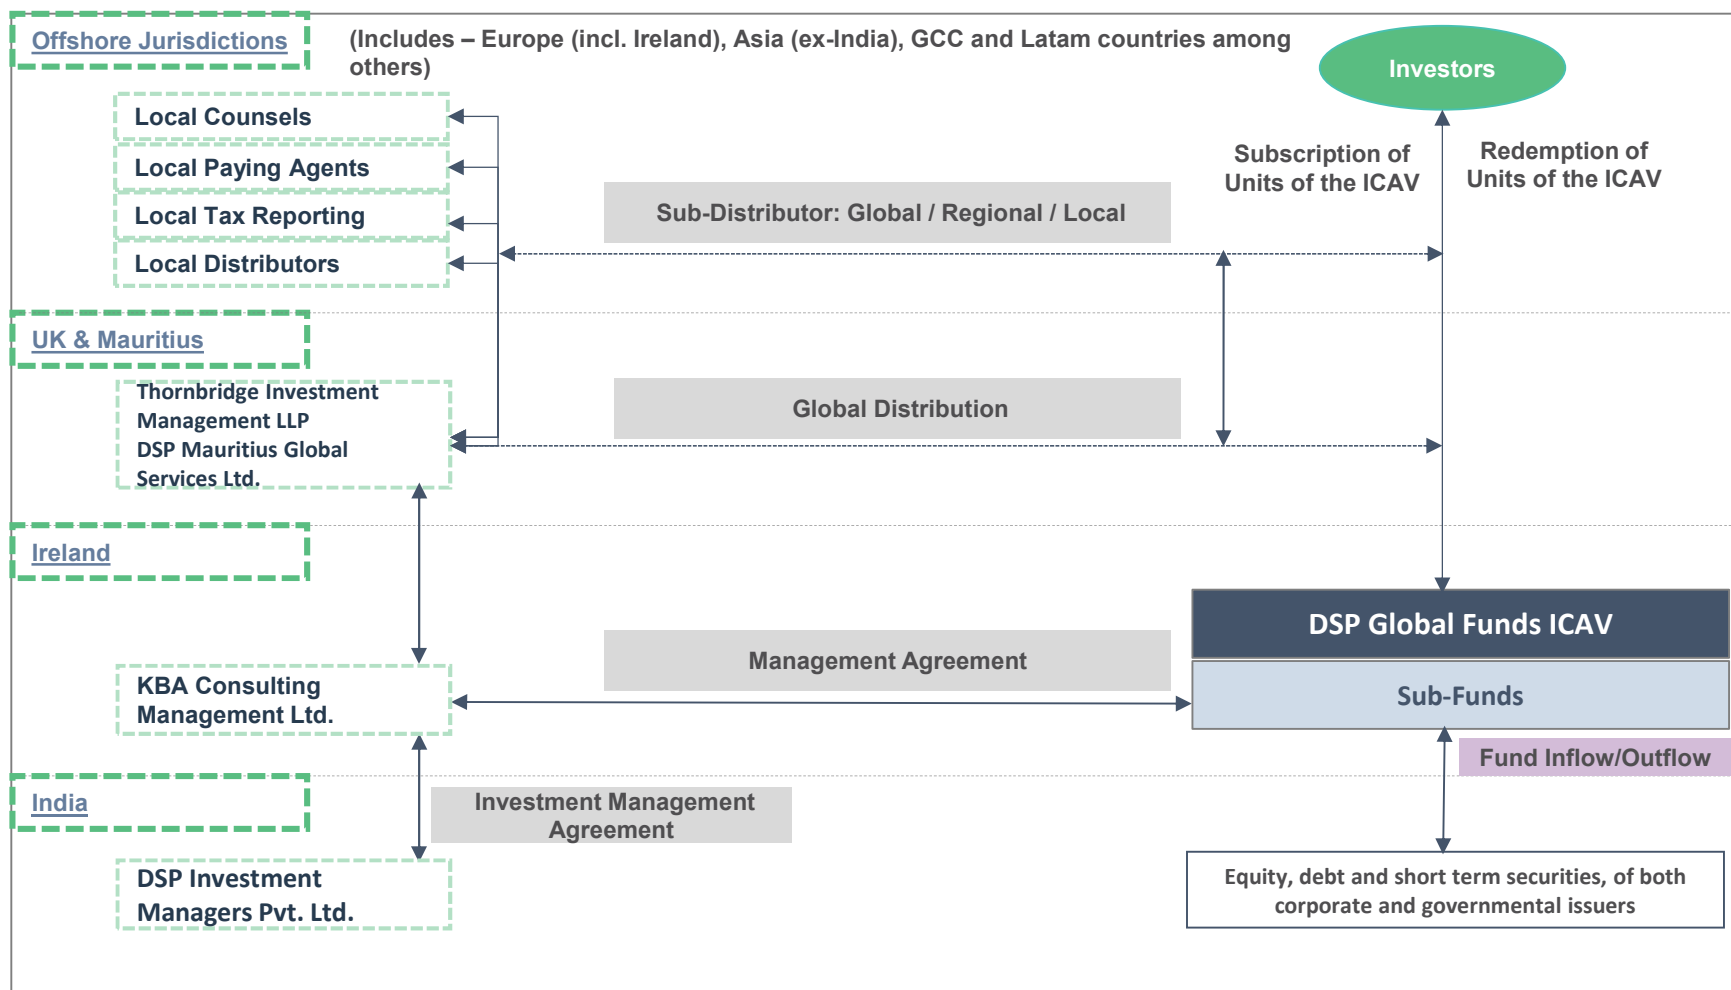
Offshore Jurisdictions

(Includes – Europe (incl. Ireland), Asia (ex-India), GCC and Latam countries among others)

Investors

Local Counsels

Local Paying Agents

Local Tax Reporting

Local Distributors

Subscription of Units of the ICAV

Redemption of Units of the ICAV

Sub-Distributor: Global / Regional / Local

UK & Mauritius

Thornbridge Investment Management LLP
DSP Mauritius Global Services Ltd.

Global Distribution

Ireland

DSP Global Funds ICAV

Management Agreement

KBA Consulting Management Ltd.

Sub-Funds

Fund Inflow/Outflow

India

Investment Management Agreement

DSP Investment Managers Pvt. Ltd.

Equity, debt and short term securities, of both corporate and governmental issuers